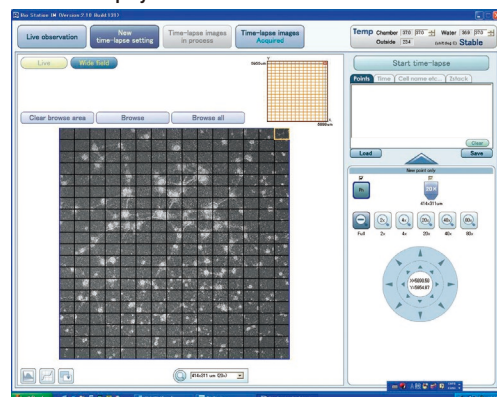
Bio Station IM (Version 2.10 Build 131)

Live observation

New time-lapse setting

Time-lapse images in process

Time-lapse images Acquired

Temp Chamber 37.0 37.0 Water 36.9 37.0 Outside 23.4 Stable

Live

Wide field

Start time-lapse

Points Time Cell name etc. Unlock

Clear browse area

Browse

Browse all

Clear

Load

Save

New point only

20x

Full 2x 4x 20x 40x 80x

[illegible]